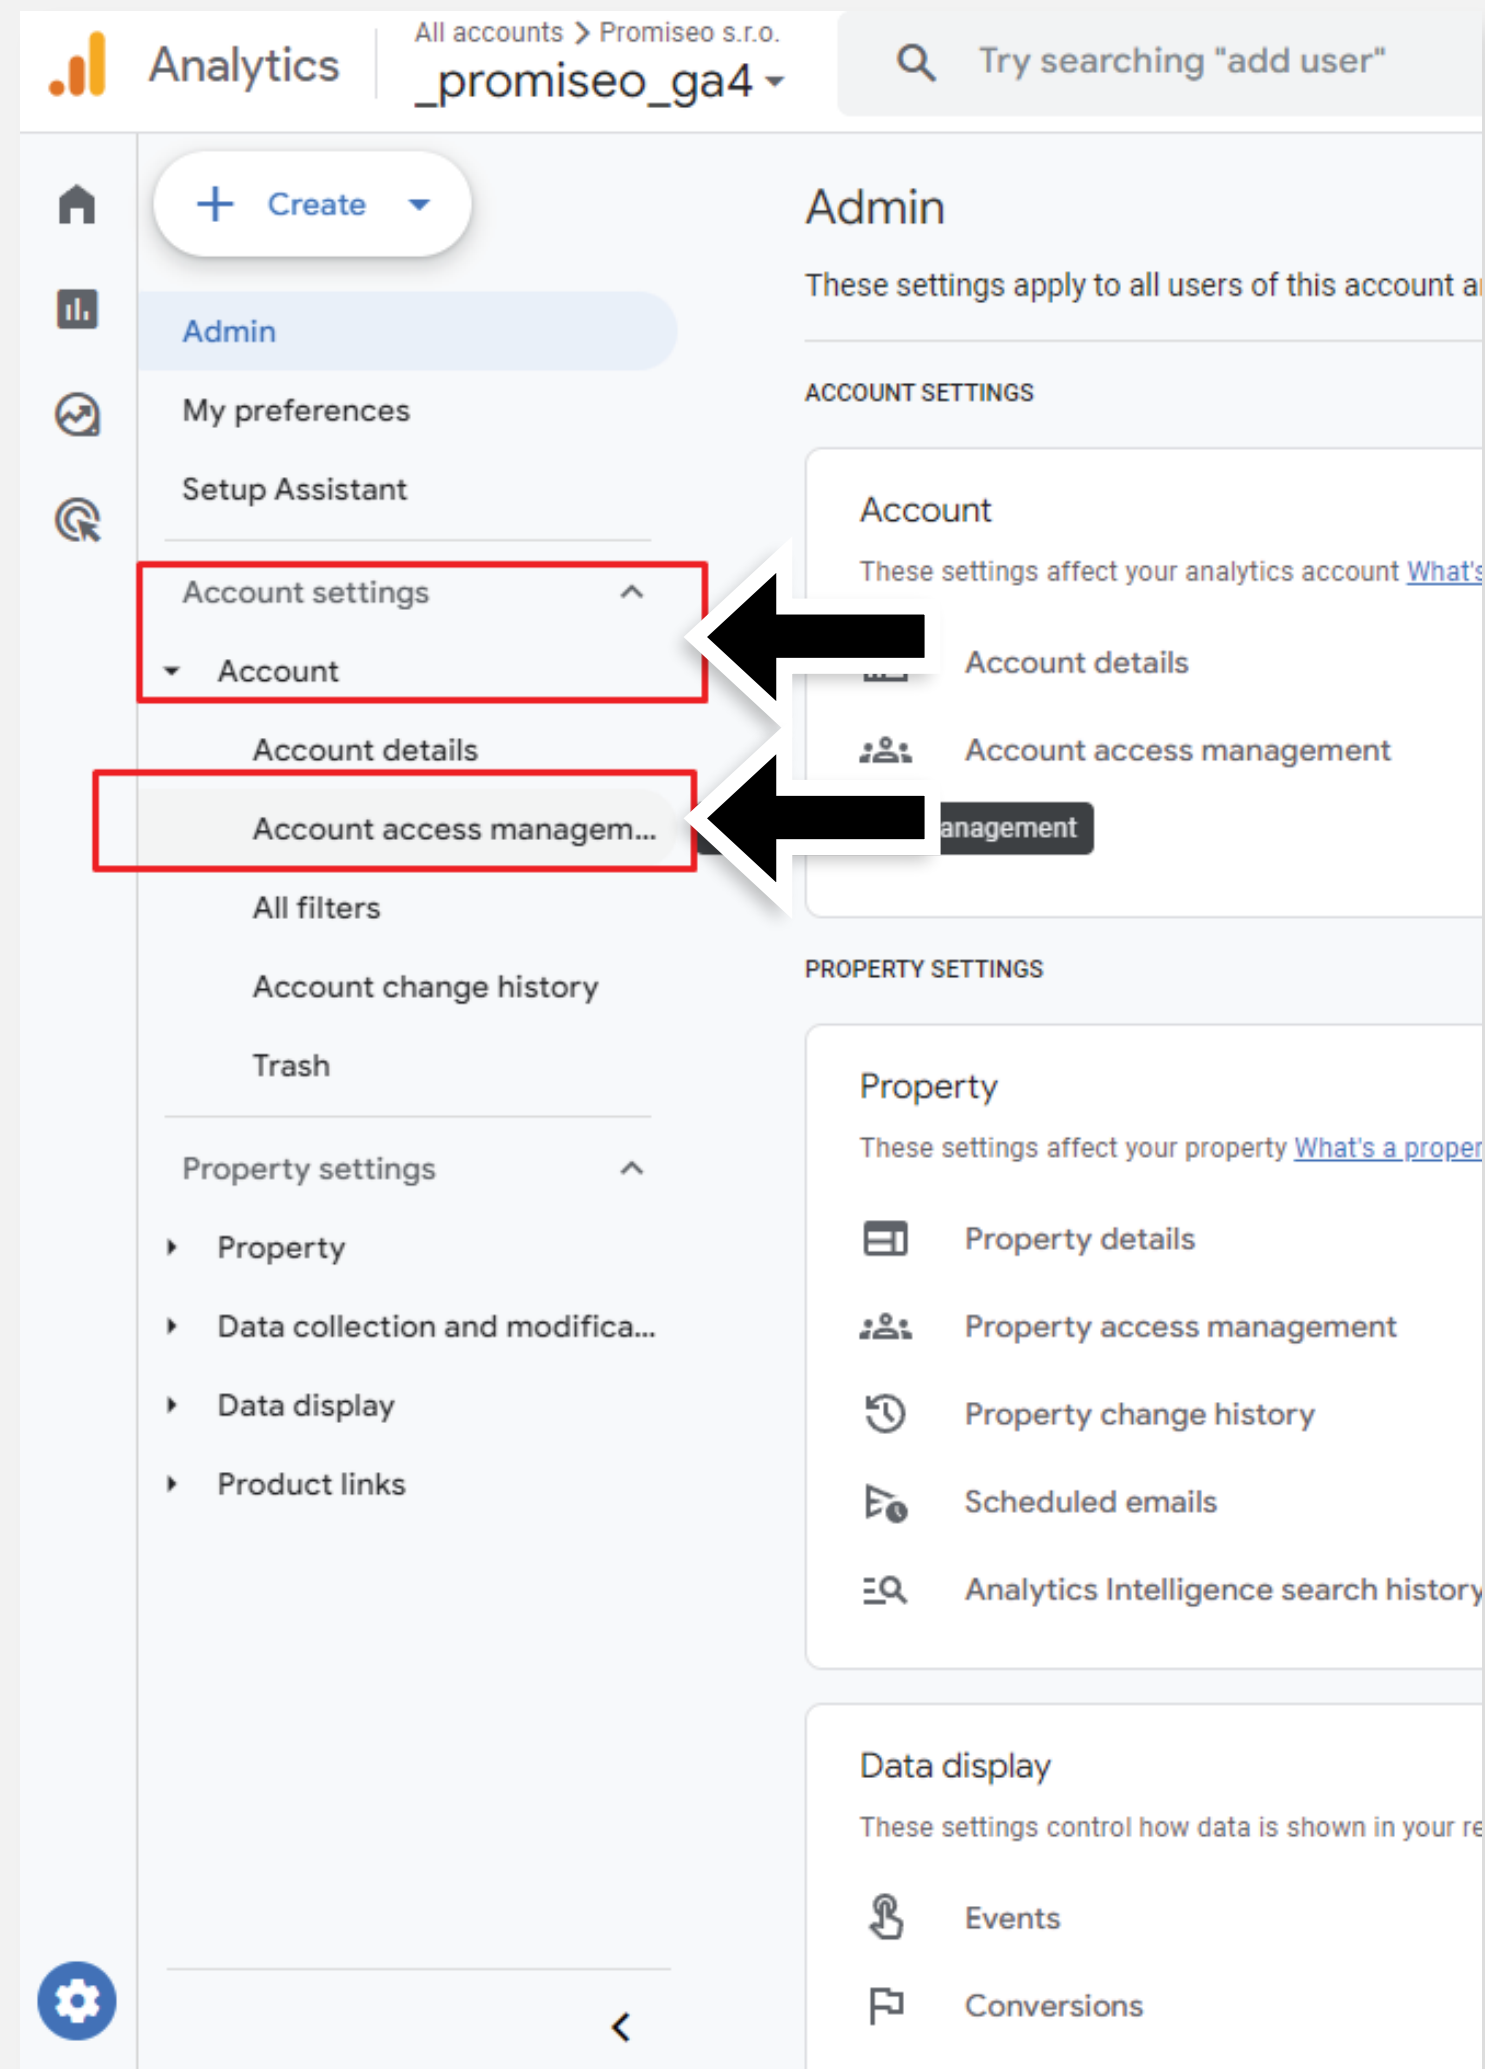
Analytics

All accounts > Promiseo s.r.o.

_promiseo_ga4

Try searching "add user"

Create

Admin

My preferences

Setup Assistant

Account settings

Account

Account details

Account access managem...

All filters

Account change history

Trash

Property settings

Property

Data collection and modifica...

Data display

Product links

Admin

These settings apply to all users of this account a

ACCOUNT SETTINGS

Account

These settings affect your analytics account What's

Account details

Account access management

anagement

PROPERTY SETTINGS

Property

These settings affect your property What's a proper

Property details

Property access management

Property change history

Scheduled emails

Analytics Intelligence search history

Data display

These settings control how data is shown in your re

Events

Conversions